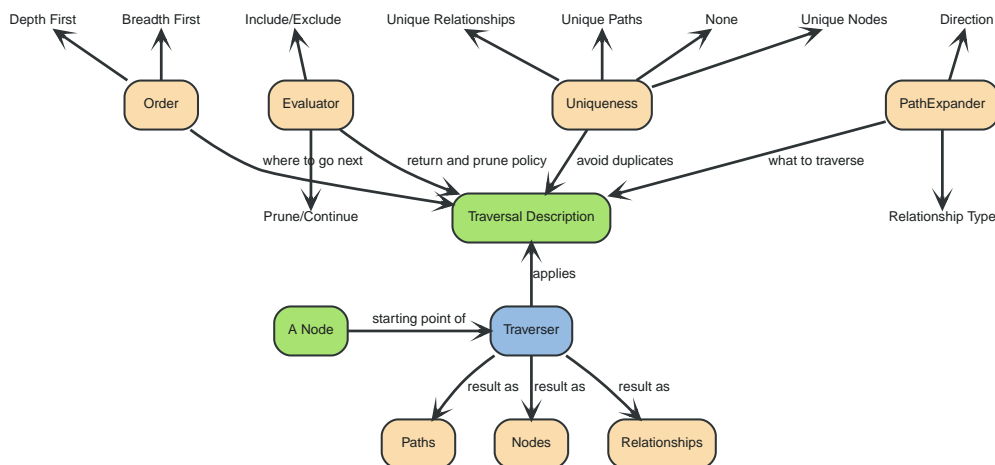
Depth First
Breadth First
Include/Exclude
Unique Relationships
Unique Paths
None
Unique Nodes
Direction

Order
Evaluator
Uniqueness
PathExpander

where to go next
return and prune policy
avoid duplicates
what to traverse

Prune/Continue
Traversal Description
Relationship Type

applies

A Node
starting point of
Traverser

result as
result as
result as

Paths
Nodes
Relationships